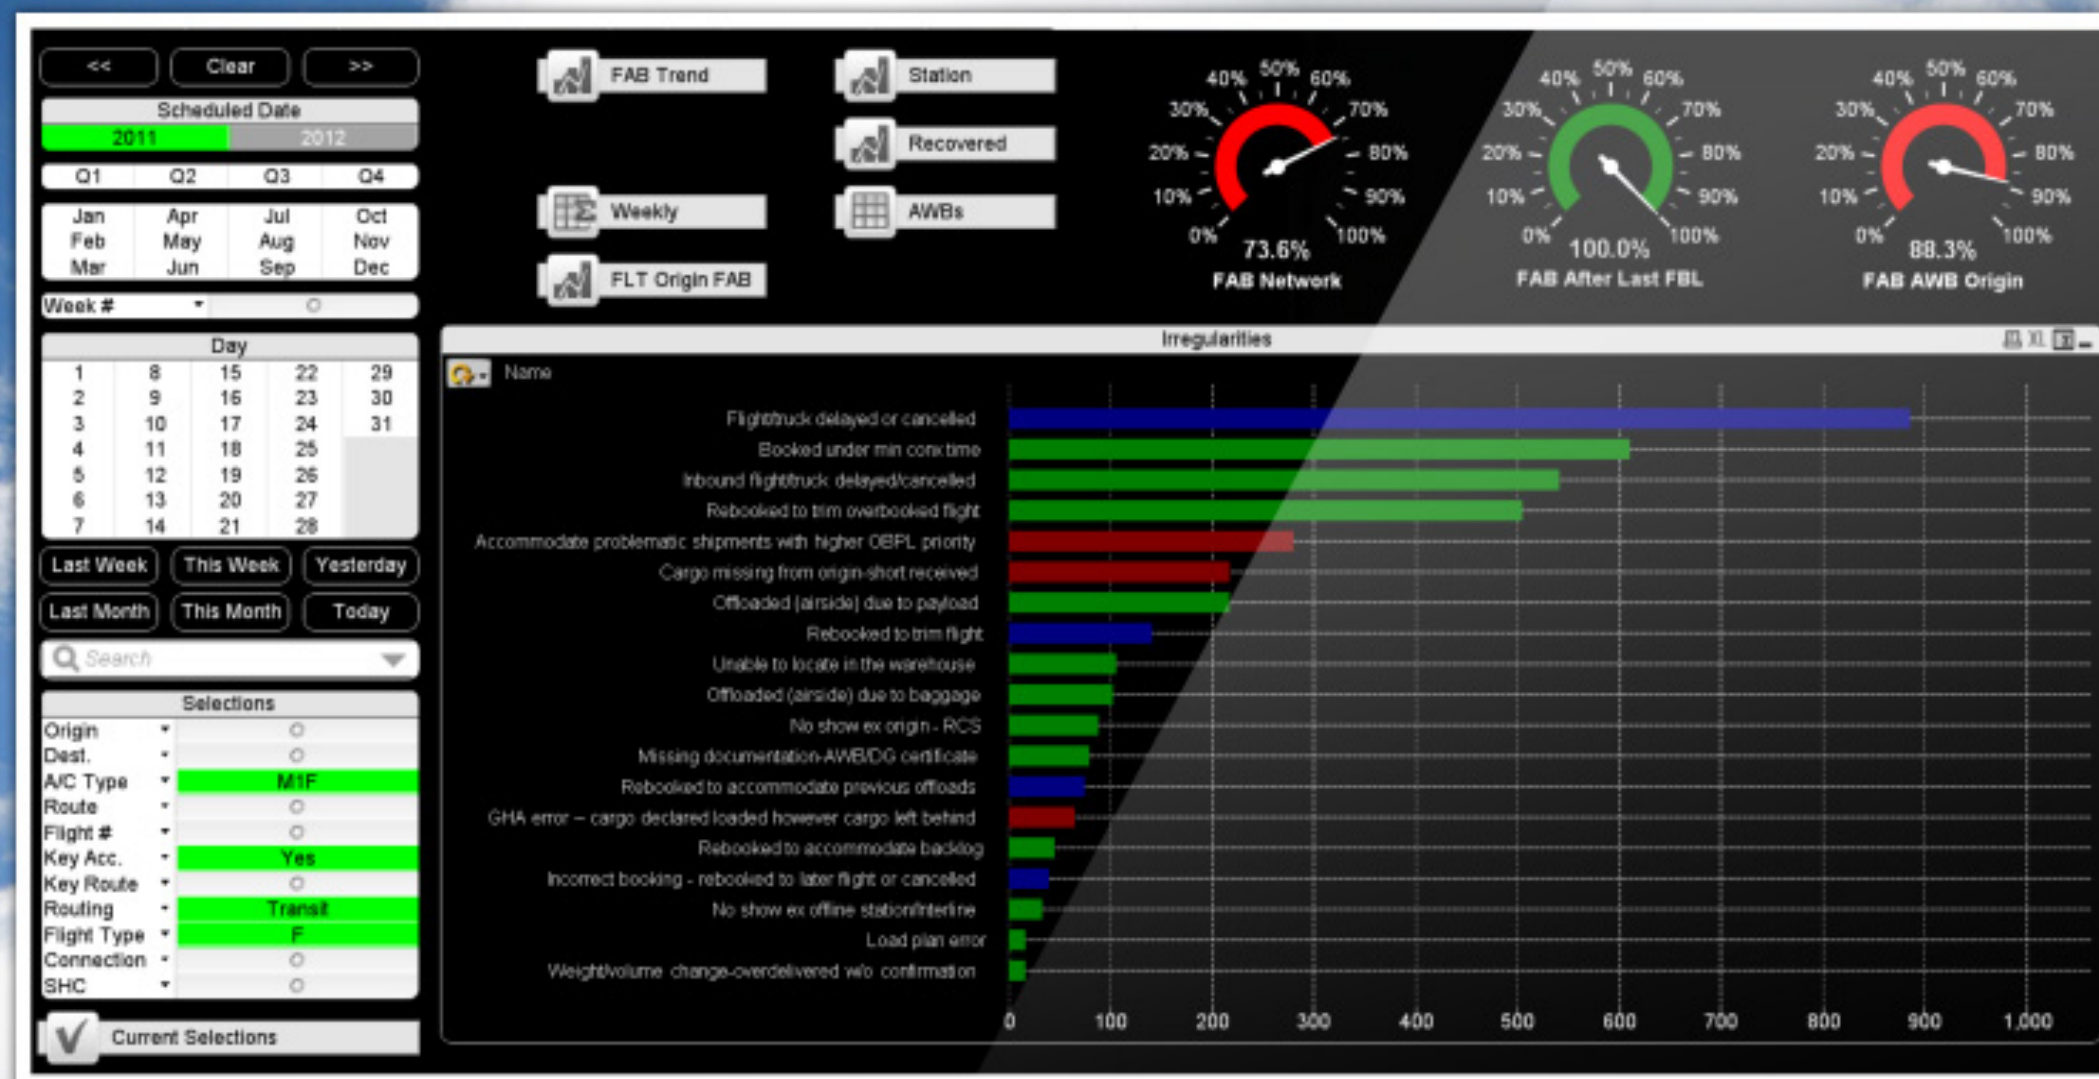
<< Clear >>

Scheduled Date
2011 2012

Q1 Q2 Q3 Q4

| Jan | Apr | Jul | Oct |
|---|---|---|---|
| Feb | May | Aug | Nov |
| Mar | Jun | Sep | Dec |

Week #

Day

| 1 | 8 | 15 | 22 | 29 |
|---|---|---|---|---|
| 2 | 9 | 16 | 23 | 30 |
| 3 | 10 | 17 | 24 | 31 |
| 4 | 11 | 18 | 25 | |
| 5 | 12 | 19 | 26 | |
| 6 | 13 | 20 | 27 | |
| 7 | 14 | 21 | 28 | |

Last Week This Week Yesterday
Last Month This Month Today

Search

Selections

| Origin | |
|---|---|
| Dest. | |
| A/C Type | M1F |
| Route | |
| Flight # | |
| Key Acc. | Yes |
| Key Route | |
| Routing | Transit |
| Flight Type | F |
| Connection | |
| SHC | |

Current Selections

FAB Trend
Station
Recovered
Weekly
AWBs
FLT Origin FAB

0% 10% 20% 30% 40% 50% 60% 70% 80% 90% 100%
73.6%
FAB Network

0% 10% 20% 30% 40% 50% 60% 70% 80% 90% 100%
100.0%
FAB After Last FBL

0% 10% 20% 30% 40% 50% 60% 70% 80% 90% 100%
88.3%
FAB AWB Origin

Irregularities

Name

Flight/truck delayed or cancelled
Booked under min conx time
Inbound flight/truck delayed/cancelled
Rebooked to trim overbooked flight
Accommodate problematic shipments with higher OBPL priority
Cargo missing from origin-short received
Offloaded (airside) due to payload
Rebooked to trim flight
Unable to locate in the warehouse
Offloaded (airside) due to baggage
No show ex origin - RCS
Missing documentation-AWB/DG certificate
Rebooked to accommodate previous offloads
GHA error – cargo declared loaded however cargo left behind
Rebooked to accommodate backlog
Incorrect booking - rebooked to later flight or cancelled
No show ex offline station/interline
Load plan error
Weight/volume change-overdelivered w/o confirmation

0 100 200 300 400 500 600 700 800 900 1,000